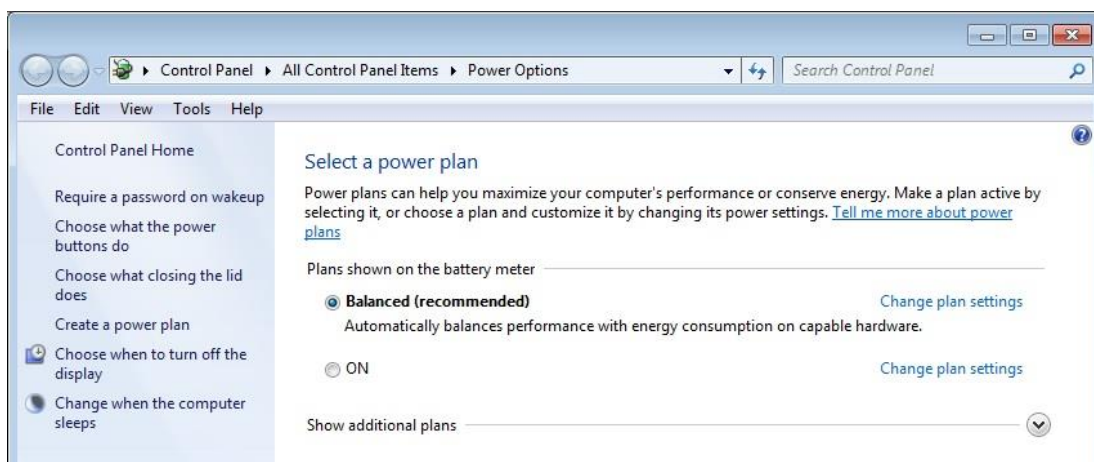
Control Panel ▸ All Control Panel Items ▸ Power Options

Search Control Panel

File Edit View Tools Help

Control Panel Home

Require a password on wakeup

Choose what the power buttons do

Choose what closing the lid does

Create a power plan

Choose when to turn off the display

Change when the computer sleeps

Select a power plan

Power plans can help you maximize your computer's performance or conserve energy. Make a plan active by selecting it, or choose a plan and customize it by changing its power settings. Tell me more about power plans

Plans shown on the battery meter

Balanced (recommended)

Change plan settings

Automatically balances performance with energy consumption on capable hardware.

ON

Change plan settings

Show additional plans